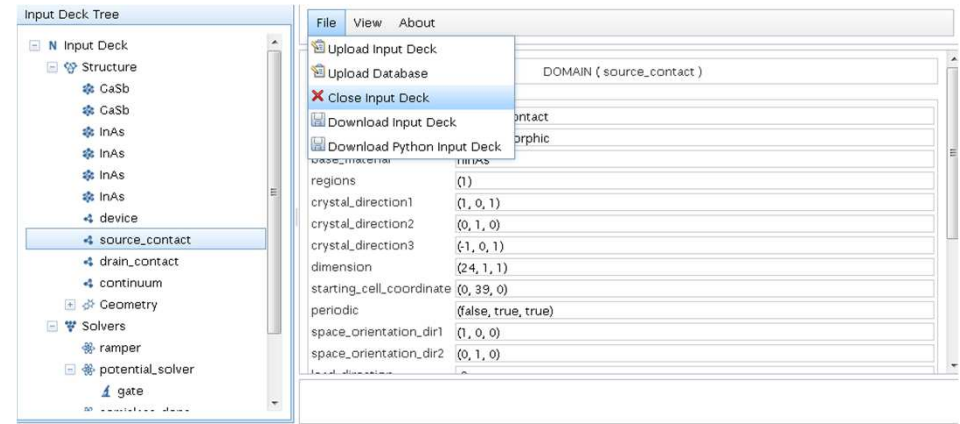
Input Deck Tree

N Input Deck
Structure
GaSb
GaSb
InAs
InAs
InAs
InAs
device
source_contact
drain_contact
continuum
Geometry
Solvers
ramper
potential_solver
gate
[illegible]

File View About

Upload Input Deck
Upload Database
Close Input Deck
Download Input Deck
Download Python Input Deck

DOMAIN ( source_contact )

| | |
|---|---|
| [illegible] | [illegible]ontact |
| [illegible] | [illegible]orphic |
| base_material | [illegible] |
| regions | (1) |
| crystal_direction1 | (1, 0, 1) |
| crystal_direction2 | (0, 1, 0) |
| crystal_direction3 | (-1, 0, 1) |
| dimension | (24, 1, 1) |
| starting_cell_coordinate | (0, 39, 0) |
| periodic | (false, true, true) |
| space_orientation_dir1 | (1, 0, 0) |
| space_orientation_dir2 | (0, 1, 0) |
| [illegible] | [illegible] |